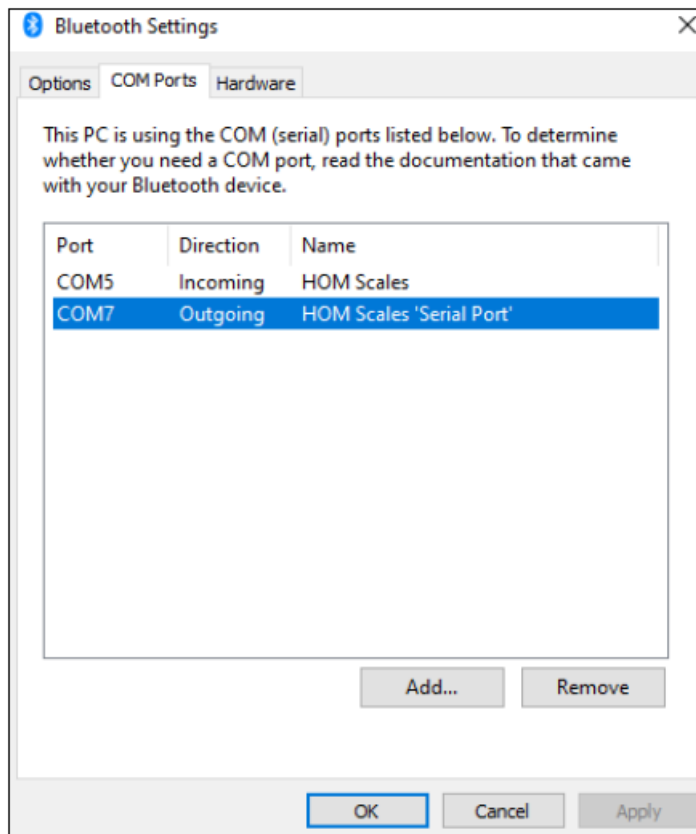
Bluetooth Settings

Options COM Ports Hardware

This PC is using the COM (serial) ports listed below. To determine whether you need a COM port, read the documentation that came with your Bluetooth device.

| Port | Direction | Name |
|---|---|---|
| COM5 | Incoming | HOM Scales |
| COM7 | Outgoing | HOM Scales 'Serial Port' |

Add... Remove

OK Cancel Apply